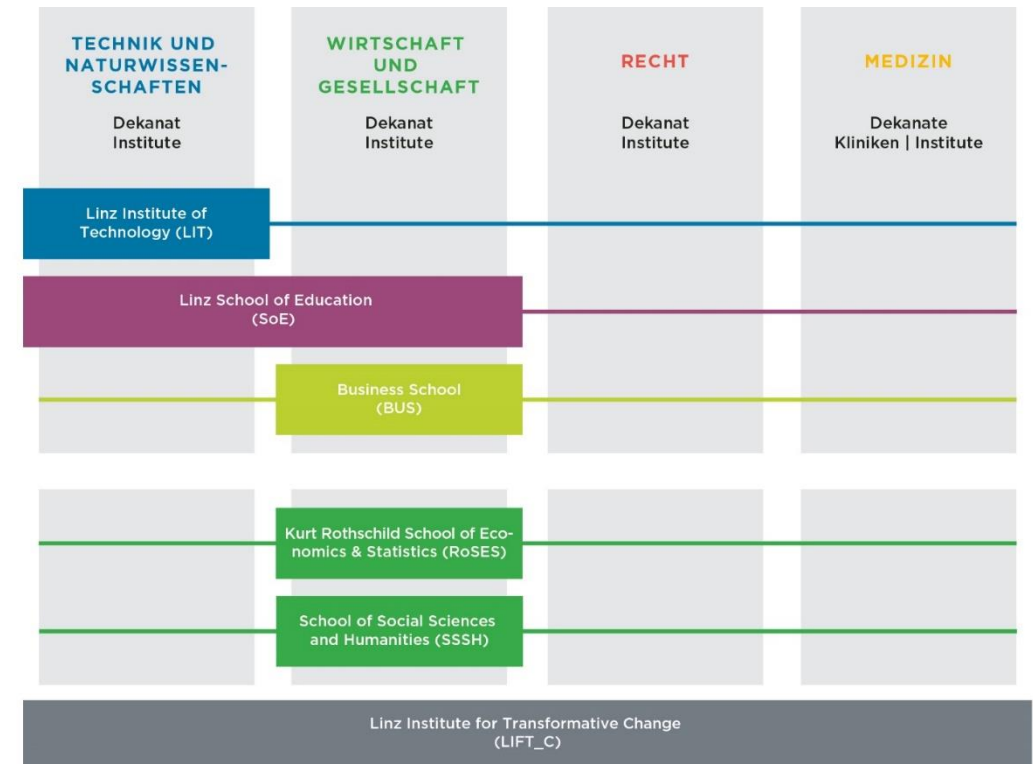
TECHNIK UND NATURWISSENSCHAFTEN
Dekanat
Institute

WIRTSCHAFT UND GESELLSCHAFT
Dekanat
Institute

RECHT
Dekanat
Institute

MEDIZIN
Dekanate
Kliniken | Institute

Linz Institute of Technology (LIT)

Linz School of Education (SoE)

Business School (BUS)

Kurt Rothschild School of Economics & Statistics (RoSES)

School of Social Sciences and Humanities (SSSH)

Linz Institute for Transformative Change (LIFT_C)